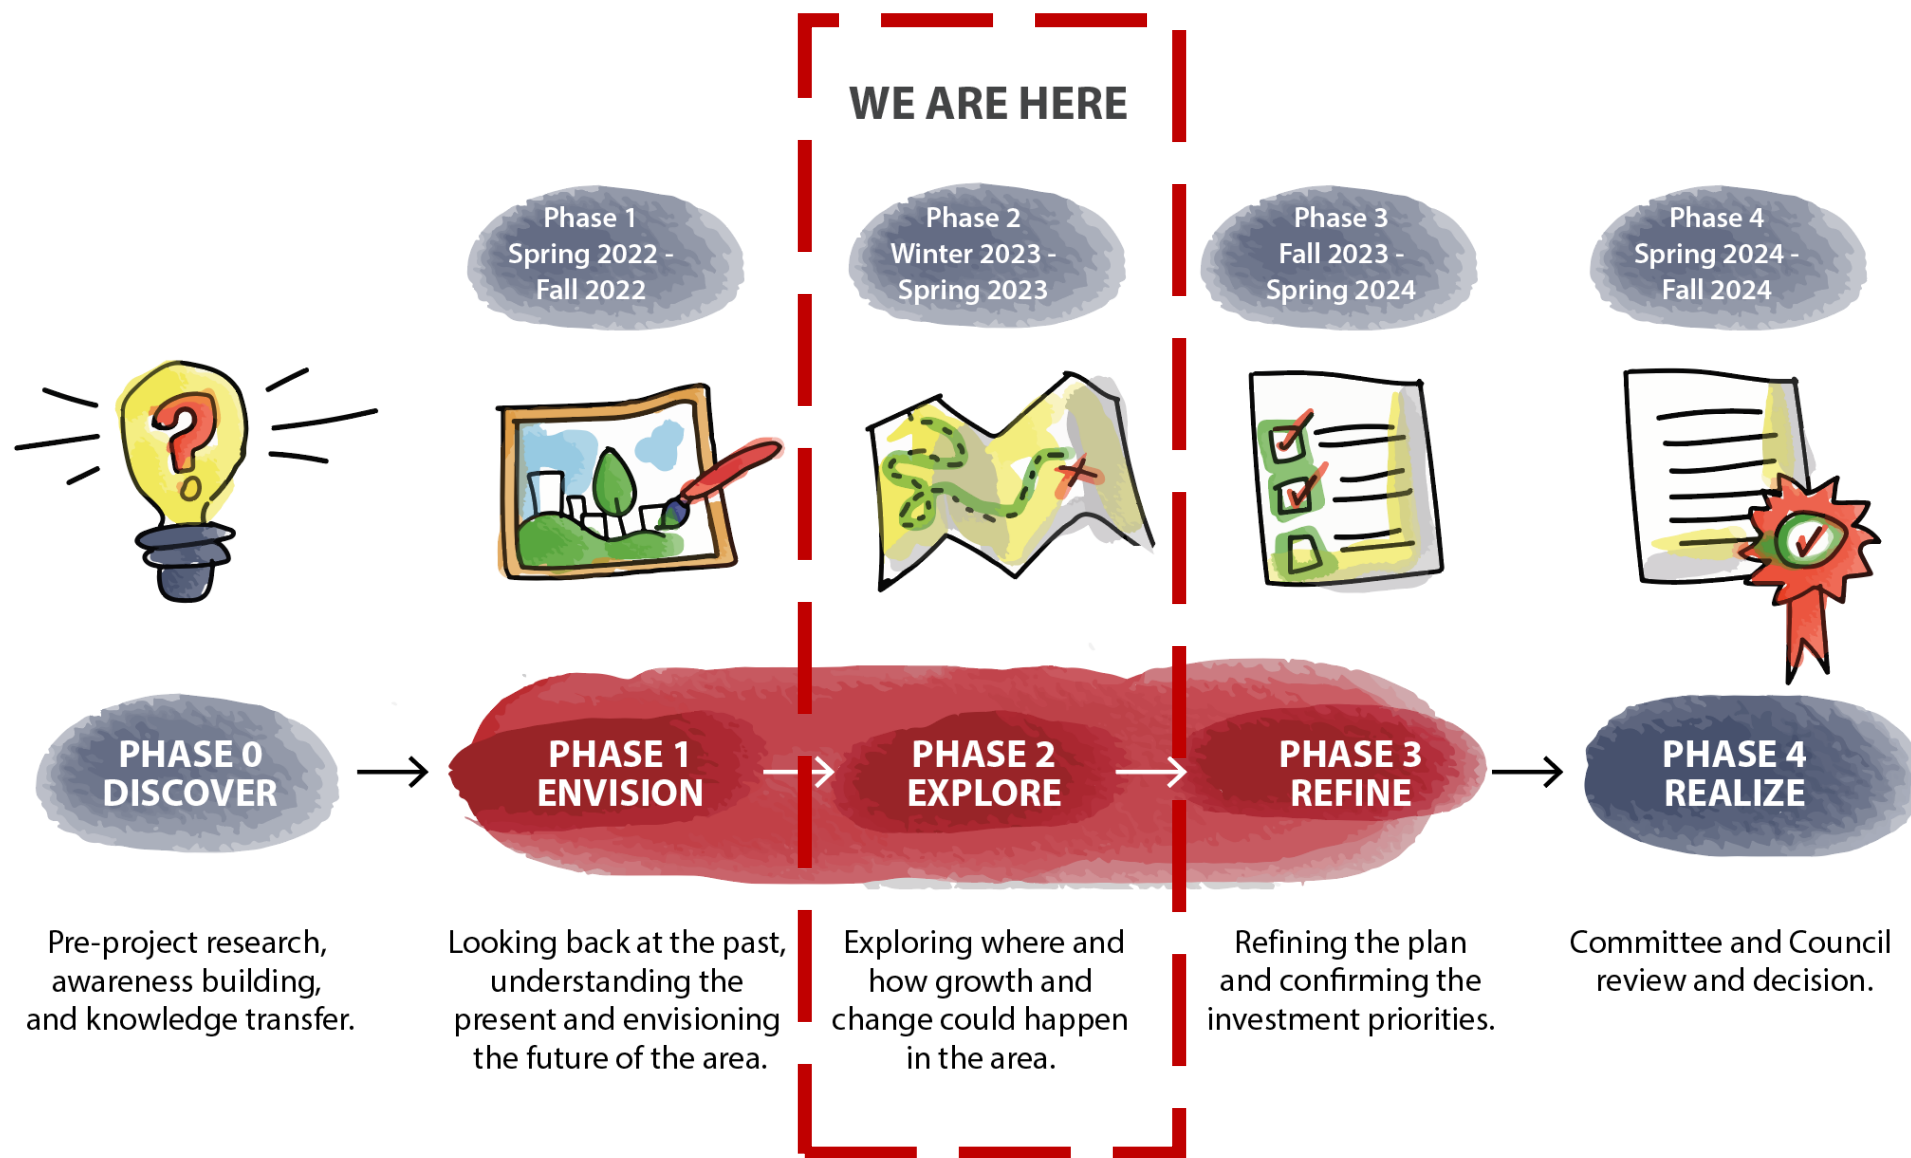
WE ARE HERE

Phase 1
Spring 2022 -
Fall 2022

Phase 2
Winter 2023 -
Spring 2023

Phase 3
Fall 2023 -
Spring 2024

Phase 4
Spring 2024 -
Fall 2024

PHASE 0
DISCOVER

PHASE 1
ENVISION

PHASE 2
EXPLORE

PHASE 3
REFINE

PHASE 4
REALIZE

Pre-project research, awareness building, and knowledge transfer.

Looking back at the past, understanding the present and envisioning the future of the area.

Exploring where and how growth and change could happen in the area.

Refining the plan and confirming the investment priorities.

Committee and Council review and decision.